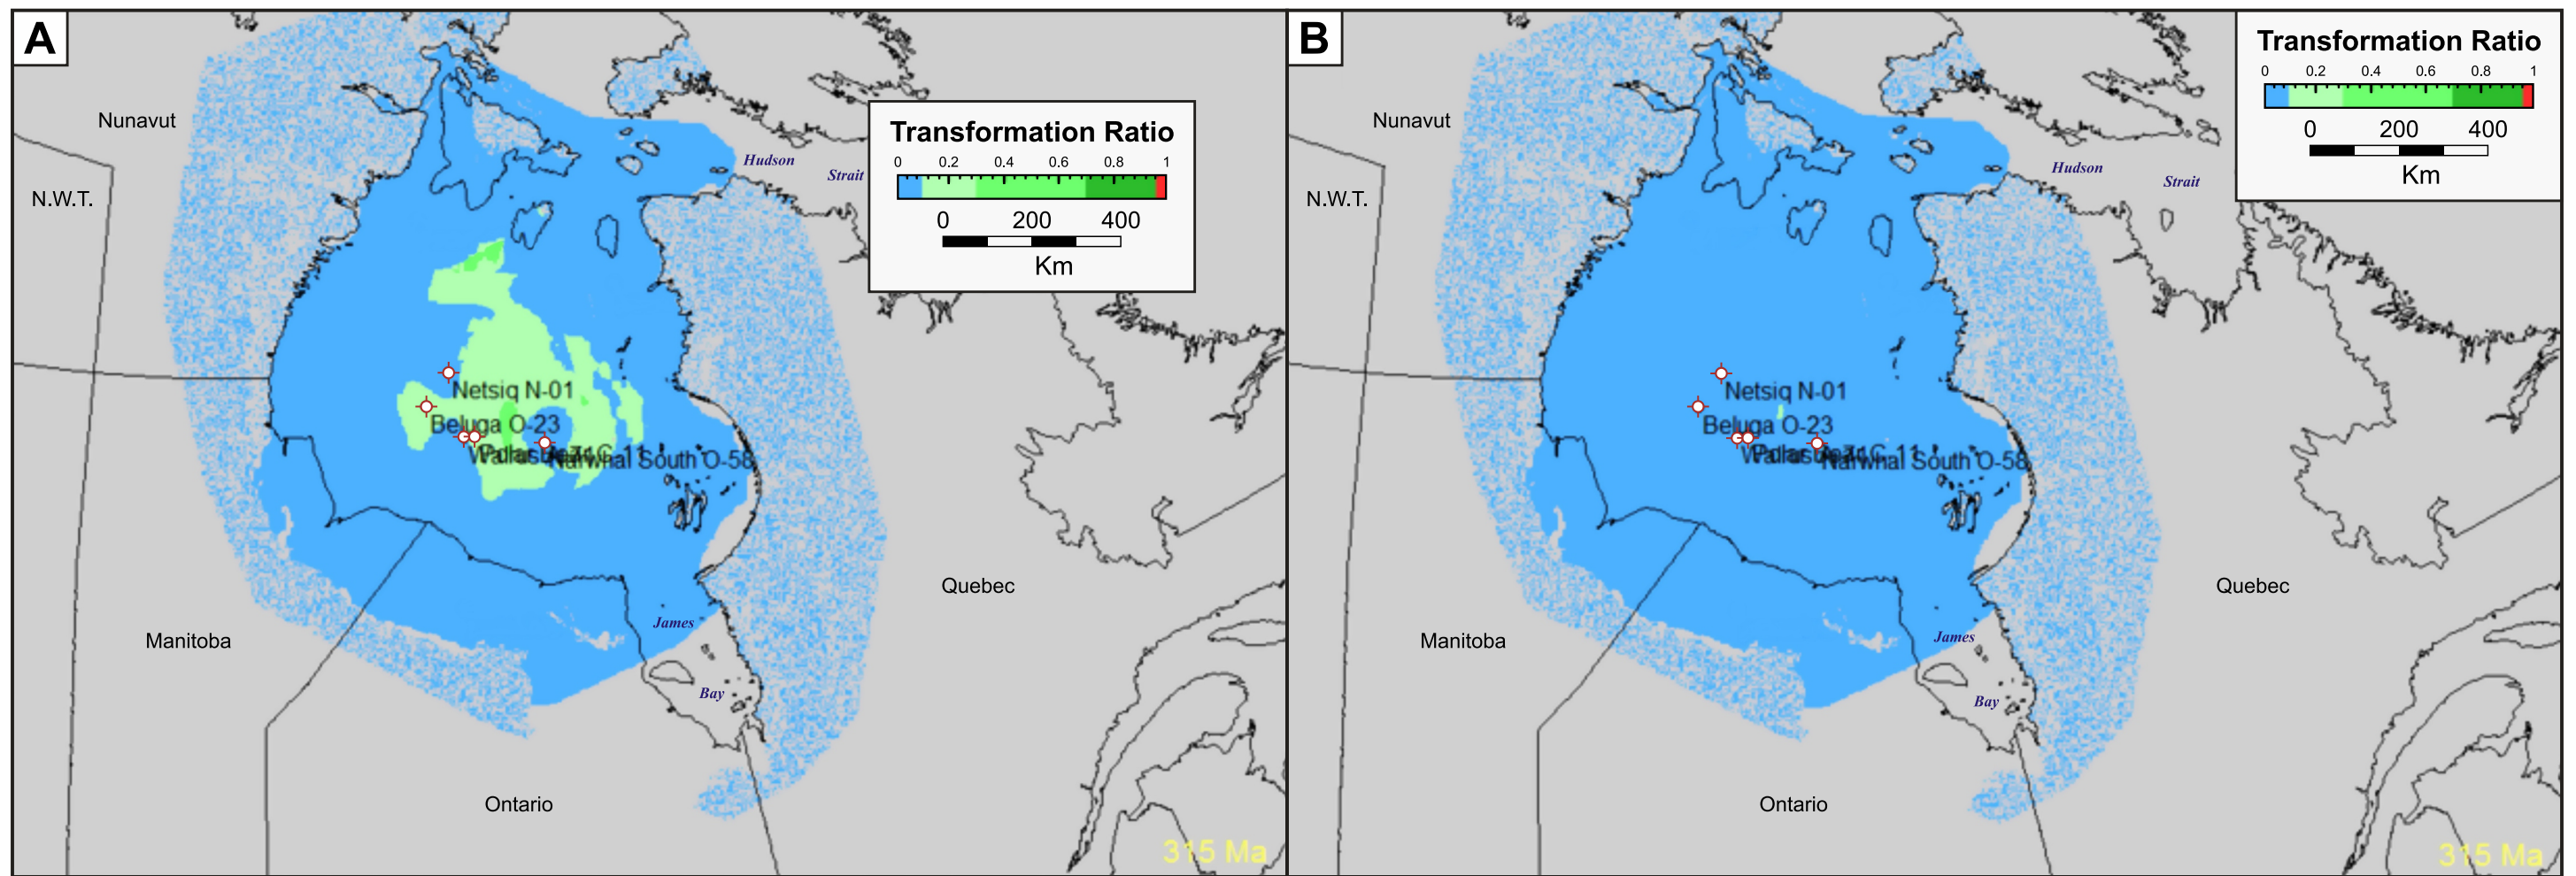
A

Nunavut

N.W.T.

Hudson

Strait

Transformation Ratio

0 0.2 0.4 0.6 0.8 1

0 200 400

Km

Netsiq N-01

Beluga O-23

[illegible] Narwhal South O-58

Quebec

Manitoba

James

Bay

Ontario

315 Ma

B

Nunavut

N.W.T.

Hudson

Strait

Transformation Ratio

0 0.2 0.4 0.6 0.8 1

0 200 400

Km

Netsiq N-01

Beluga O-23

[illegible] Narwhal South O-58

Quebec

Manitoba

James

Bay

Ontario

315 Ma